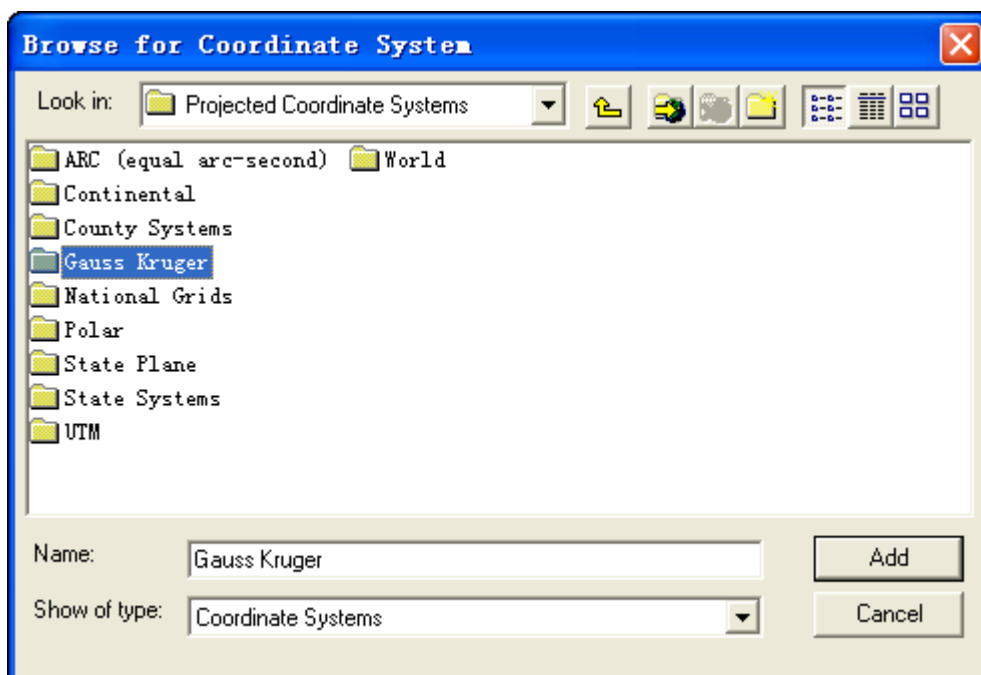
Browse for Coordinate System

Look in: Projected Coordinate Systems

ARC (equal arc-second)
Continental
County Systems
Gauss Kruger
National Grids
Polar
State Plane
State Systems
UTM
World

Name: Gauss Kruger
Show of type: Coordinate Systems

Add
Cancel